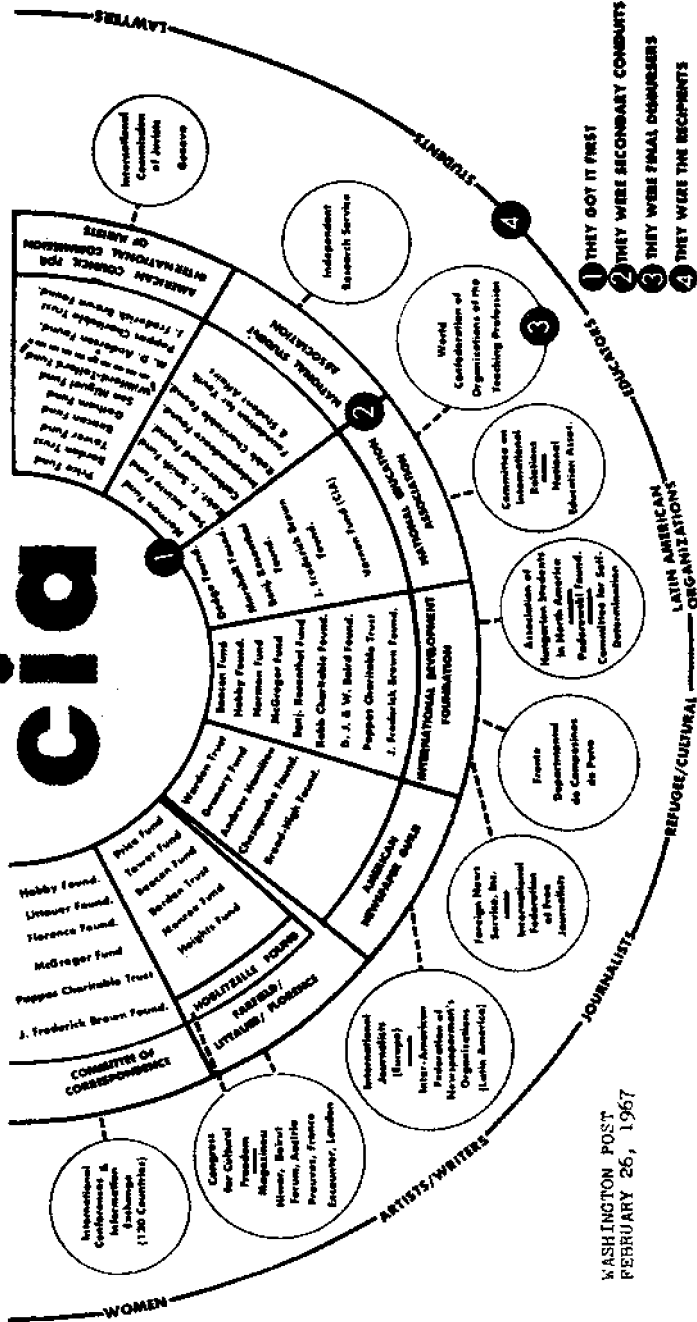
cia

1 THEY GOT IT FIRST
2 THEY WERE SECONDARY CONDUITS
3 THEY WERE FINAL DISBURSERS
4 THEY WERE THE RECIPIENTS

Hobby Found.
Littauer Found.
Florence Found.
McGregor Fund
Pappas Charitable Trust
J. Frederick Brown Found.

COMMITTEE OF CORRESPONDENCE

Price Fund
Tower Fund
Beacon Fund
Borden Trust
Monroe Fund
Heights Fund

HOBLITZELLE FOUND.

FAIRFIELD/ LITTAUER/ FLORENCE

Warden Trust
Gotham Fund
Andrew Hamilton
Chesapeake Found.
Broad-High Found.

AMERICAN NEWSPAPER GUILD

Beacon Fund
Hobby Found.
Norman Fund
McGregor Fund
Benj. Rosenthal Fund
Rabb Charitable Found.
D. J. & W. Baird Found.
Pappas Charitable Trust
J. Frederick Brown Found.

INTERNATIONAL DEVELOPMENT FOUNDATION

Dodge Found.
Marshall Found.
Sarah Found.
J. Frederick Brown Found.
Vernon Fund (CIA)

NATIONAL EDUCATION ASSOCIATION

Independence Found.
Sydney & Esther Rabb Charitable Found.
Foundation for Youth & Student Affairs
Catherwood Found.

NATIONAL STUDENT ASSOCIATION

Price Fund
Borden Trust
Tower Fund
Beacon Fund
Gotham Fund
San Miguel Fund
Kentfield Fund
M. D. Anderson Found.
Pappas Charitable Found.
J. Frederick Brown Found.

AMERICAN COUNCIL FOR INTERNATIONAL COMMISSION OF JURISTS

International Conferences & Information Exchange (120 Countries)

Congress for Cultural Freedom Magazines: Hiwar, Beirut; Forum, Austria; Preuves, France; Encounter, London

International Journalists (Europe) Inter-American Federation of Newspapermen's Organizations (Latin America)

Foreign News Service, Inc. International Federation of Free Journalists

Frente Departamental de Campesinos de Puno

Association of Hungarian Students in North America
Radio Free Europe Found.
Committee for Self-Determination

Committee on International Relations
National Education Assoc.

World Confederation of Organizations of the Teaching Profession

Independent Research Service

International Commission of Jurists Geneva

WOMEN
ARTISTS/WRITERS
JOURNALISTS
REFUGEE/CULTURAL
LATIN AMERICAN ORGANIZATIONS
EDUCATORS
STUDENTS
LAWYERS

WASHINGTON POST
FEBRUARY 26, 1967